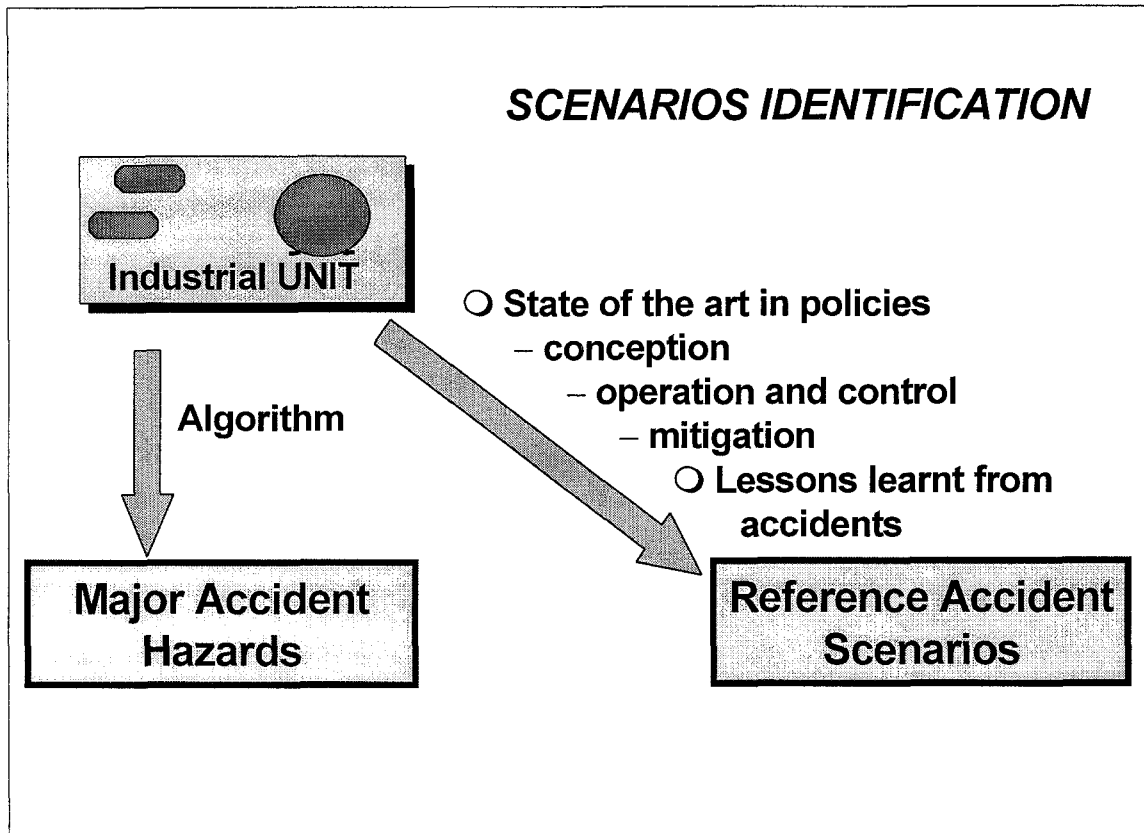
SCENARIOS IDENTIFICATION

Industrial UNIT

Algorithm

○ State of the art in policies
– conception
– operation and control
– mitigation
○ Lessons learnt from accidents

Major Accident Hazards

Reference Accident Scenarios